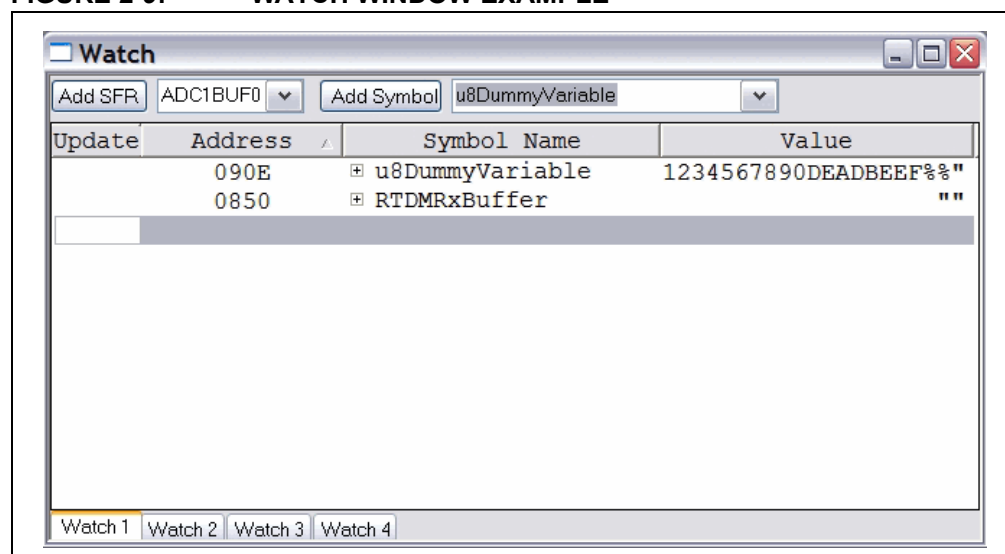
Watch

Add SFR | ADC1BUF0 | Add Symbol | u8DummyVariable

| Update | Address | Symbol Name | Value |
|---|---|---|---|
| | 090E | ⊞ u8DummyVariable | 1234567890DEADBEEF%%" |
| | 0850 | ⊞ RTDMRxBuffer | "" |

Watch 1 | Watch 2 | Watch 3 | Watch 4